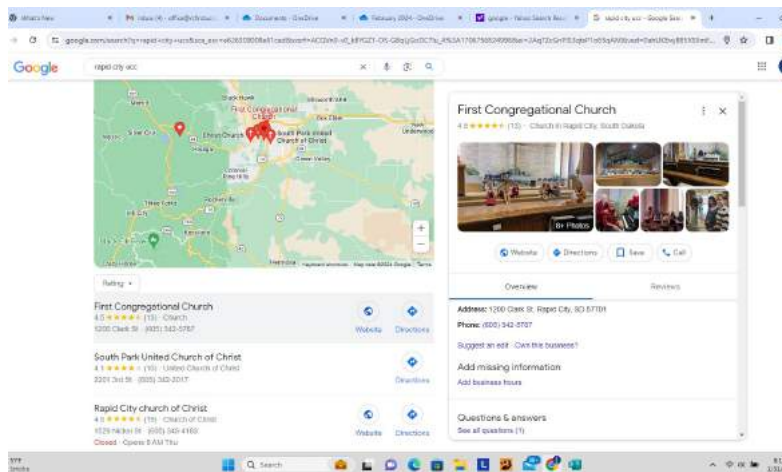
What's New | Inbox (4) - office@rchrista... | Documents - OneDrive | February 2024 - OneDrive | google - Yahoo Search Res... | rapid city ucc - Google Sea...

google.com/search?q=rapid+city+ucc&sca_esv=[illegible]

Google

rapid city ucc

Black Hawk
First Congregational Church
Silver City
Christ Church
South Park United Church of Christ
Hisega
Box Elder
Ellsworth AFB
Green Valley
Colonial Pine Hills
Rockerville
Hill City
Custer State Park
Keyboard shortcuts  Map data ©2024 Google  Terms

Rating

First Congregational Church
4.8 ★★★★★ (15) · Church
1200 Clark St · (605) 342-3707
Website  Directions

South Park United Church of Christ
4.8 ★★★★★ (15) · United Church of Christ
2201 3rd St · (605) 342-2017
Directions

Rapid City church of Christ
4.8 ★★★★★ (15) · Church of Christ
1829 Nicker St · (605) 343-4160
Closed · Opens 9 AM Thu
Website  Directions

First Congregational Church
4.8 ★★★★★ (15) · Church in Rapid City, South Dakota
8+ Photos
Website  Directions  Save  Call
Overview  Reviews
Address: 1200 Clark St, Rapid City, SD 57701
Phone: (605) 342-3707
Suggest an edit · Own this business?
Add missing information
Add business hours
Questions & answers
See all questions (1)

Search